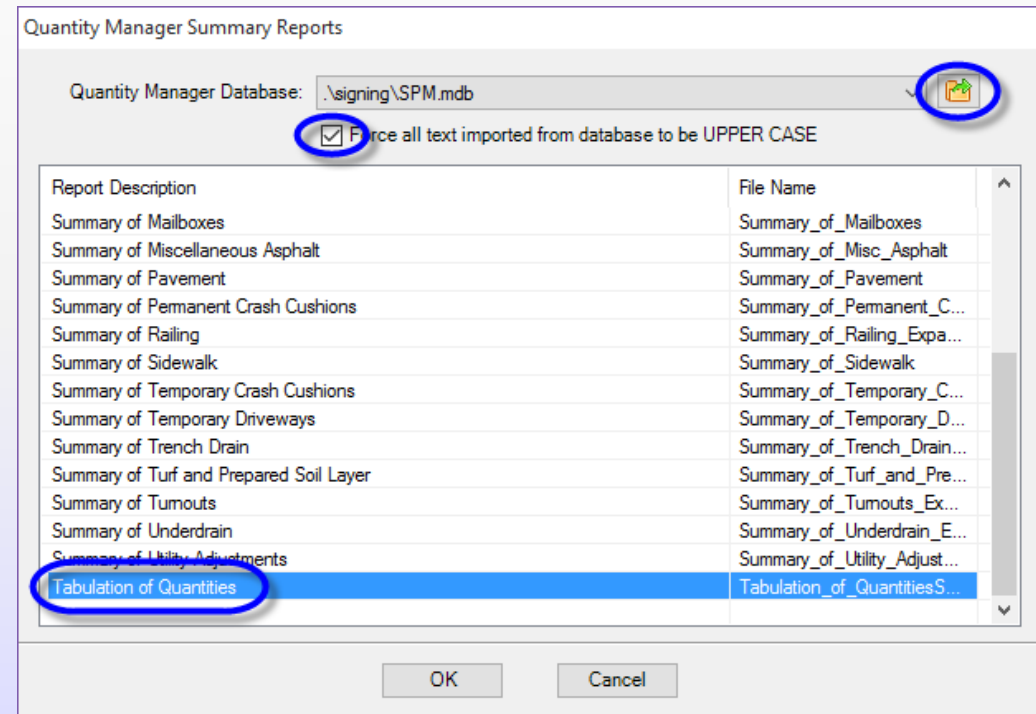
Quantity Manager Summary Reports

Quantity Manager Database: .\signing\SPM.mdb

Force all text imported from database to be UPPER CASE

| Report Description | File Name |
|---|---|
| Summary of Mailboxes | Summary_of_Mailboxes |
| Summary of Miscellaneous Asphalt | Summary_of_Misc_Asphalt |
| Summary of Pavement | Summary_of_Pavement |
| Summary of Permanent Crash Cushions | Summary_of_Permanent_C... |
| Summary of Railing | Summary_of_Railing_Expa... |
| Summary of Sidewalk | Summary_of_Sidewalk |
| Summary of Temporary Crash Cushions | Summary_of_Temporary_C... |
| Summary of Temporary Driveways | Summary_of_Temporary_D... |
| Summary of Trench Drain | Summary_of_Trench_Drain... |
| Summary of Turf and Prepared Soil Layer | Summary_of_Turf_and_Pre... |
| Summary of Turnouts | Summary_of_Turnouts_Ex... |
| Summary of Underdrain | Summary_of_Underdrain_E... |
| Summary of Utility Adjustments | Summary_of_Utility_Adjust... |
| Tabulation of Quantities | Tabulation_of_QuantitiesS... |

OK Cancel